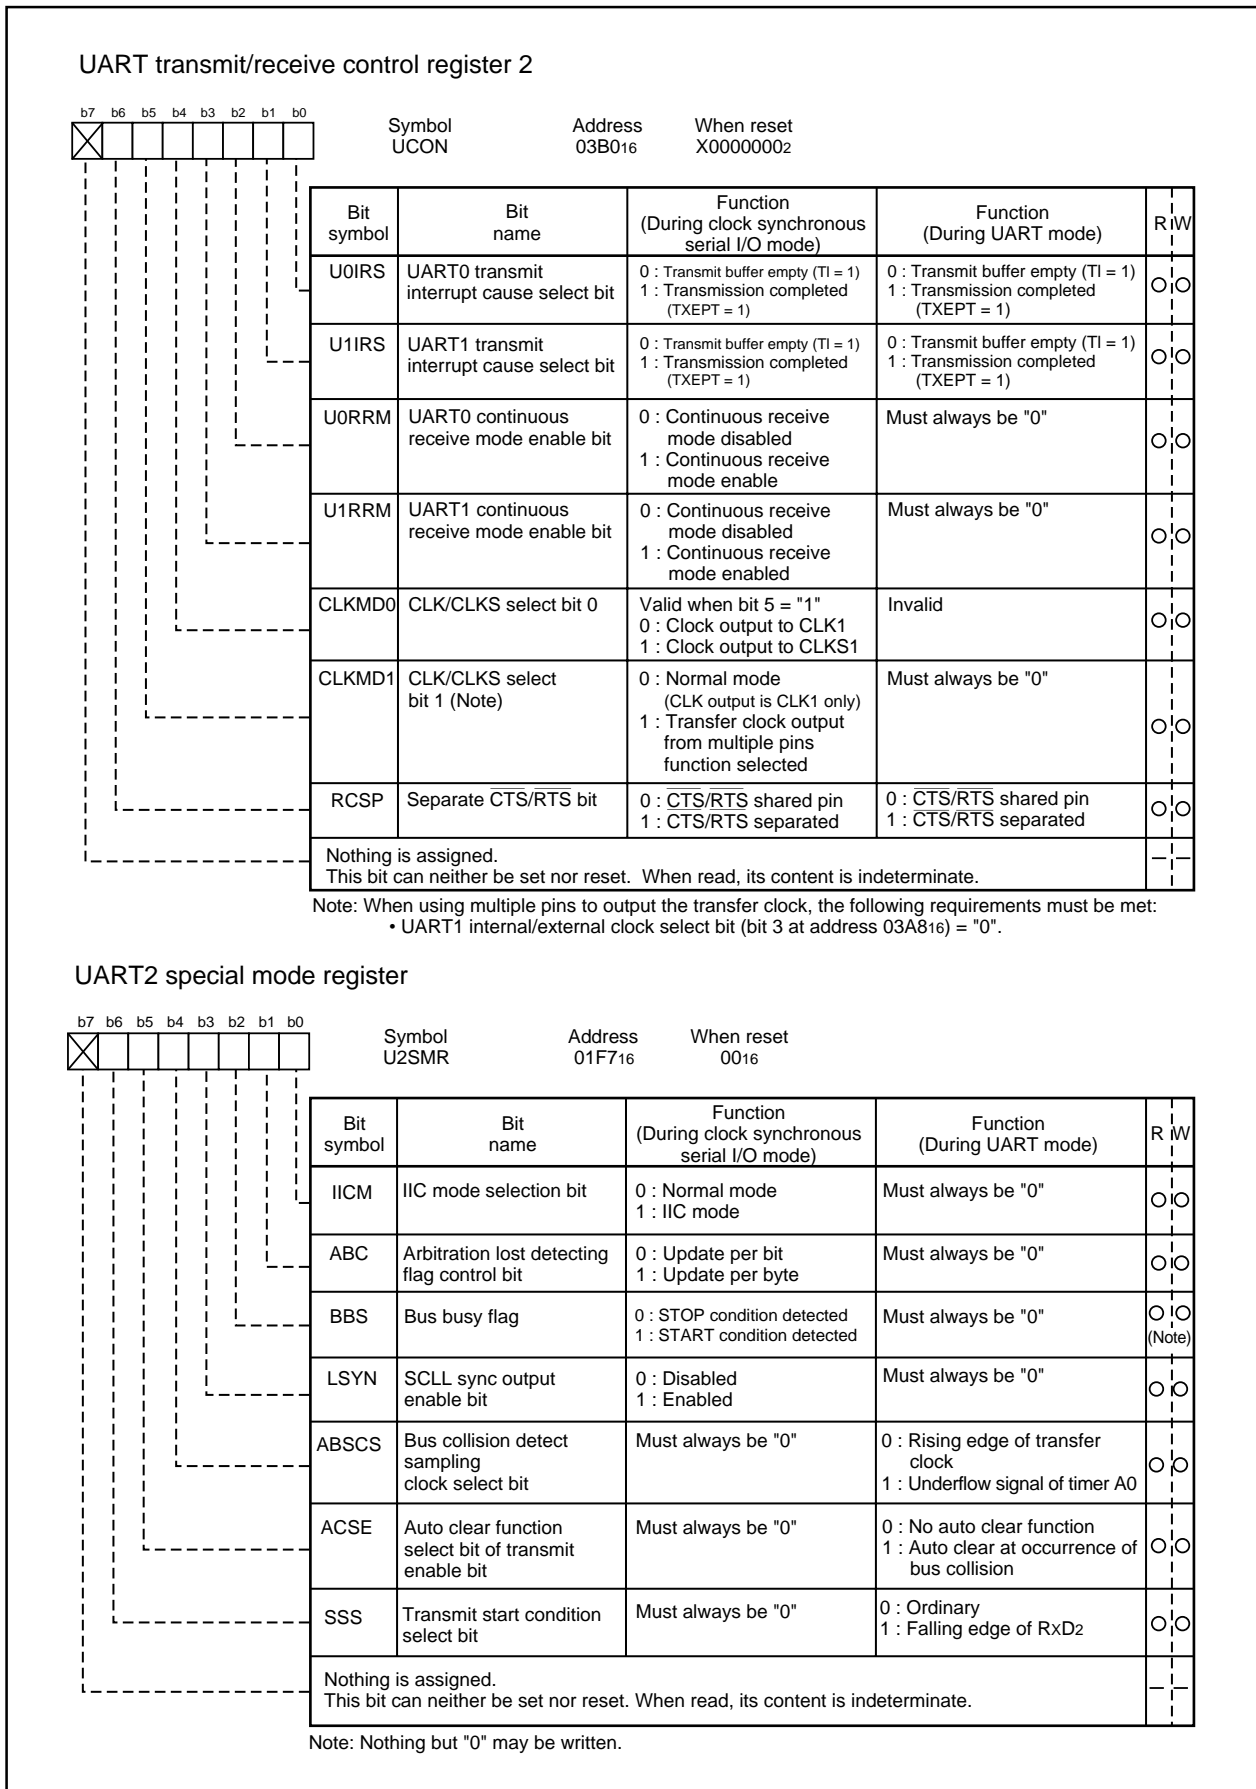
UART transmit/receive control register 2

b7 b6 b5 b4 b3 b2 b1 b0

Symbol UCON

Address $03B0_{16}$

When reset $X0000000_2$

| Bit symbol | Bit name | Function (During clock synchronous serial I/O mode) | Function (During UART mode) | R | W |
|---|---|---|---|---|---|
| U0IRS | UART0 transmit interrupt cause select bit | 0 : Transmit buffer empty (TI = 1) 1 : Transmission completed (TXEPT = 1) | 0 : Transmit buffer empty (TI = 1) 1 : Transmission completed (TXEPT = 1) | ○ | ○ |
| U1IRS | UART1 transmit interrupt cause select bit | 0 : Transmit buffer empty (TI = 1) 1 : Transmission completed (TXEPT = 1) | 0 : Transmit buffer empty (TI = 1) 1 : Transmission completed (TXEPT = 1) | ○ | ○ |
| U0RRM | UART0 continuous receive mode enable bit | 0 : Continuous receive mode disabled 1 : Continuous receive mode enable | Must always be "0" | ○ | ○ |
| U1RRM | UART1 continuous receive mode enable bit | 0 : Continuous receive mode disabled 1 : Continuous receive mode enabled | Must always be "0" | ○ | ○ |
| CLKMD0 | CLK/CLKS select bit 0 | Valid when bit 5 = "1" 0 : Clock output to CLK1 1 : Clock output to CLKS1 | Invalid | ○ | ○ |
| CLKMD1 | CLK/CLKS select bit 1 (Note) | 0 : Normal mode (CLK output is CLK1 only) 1 : Transfer clock output from multiple pins function selected | Must always be "0" | ○ | ○ |
| RCSP | Separate $\overline{CTS}$/RTS bit | 0 : $\overline{CTS}/\overline{RTS}$ shared pin 1 : CTS/RTS separated | 0 : $\overline{CTS}/\overline{RTS}$ shared pin 1 : $\overline{CTS}$/RTS separated | ○ | ○ |
| Nothing is assigned. This bit can neither be set nor reset. When read, its content is indeterminate. | | | | – | – |

Note: When using multiple pins to output the transfer clock, the following requirements must be met:
• UART1 internal/external clock select bit (bit 3 at address $03A8_{16}$) = "0".

UART2 special mode register

b7 b6 b5 b4 b3 b2 b1 b0

Symbol U2SMR

Address $01F7_{16}$

When reset $00_{16}$

| Bit symbol | Bit name | Function (During clock synchronous serial I/O mode) | Function (During UART mode) | R | W |
|---|---|---|---|---|---|
| IICM | IIC mode selection bit | 0 : Normal mode 1 : IIC mode | Must always be "0" | ○ | ○ |
| ABC | Arbitration lost detecting flag control bit | 0 : Update per bit 1 : Update per byte | Must always be "0" | ○ | ○ |
| BBS | Bus busy flag | 0 : STOP condition detected 1 : START condition detected | Must always be "0" | ○ | ○ (Note) |
| LSYN | SCLL sync output enable bit | 0 : Disabled 1 : Enabled | Must always be "0" | ○ | ○ |
| ABSCS | Bus collision detect sampling clock select bit | Must always be "0" | 0 : Rising edge of transfer clock 1 : Underflow signal of timer A0 | ○ | ○ |
| ACSE | Auto clear function select bit of transmit enable bit | Must always be "0" | 0 : No auto clear function 1 : Auto clear at occurrence of bus collision | ○ | ○ |
| SSS | Transmit start condition select bit | Must always be "0" | 0 : Ordinary 1 : Falling edge of $R_XD_2$ | ○ | ○ |
| Nothing is assigned. This bit can neither be set nor reset. When read, its content is indeterminate. | | | | – | – |

Note: Nothing but "0" may be written.